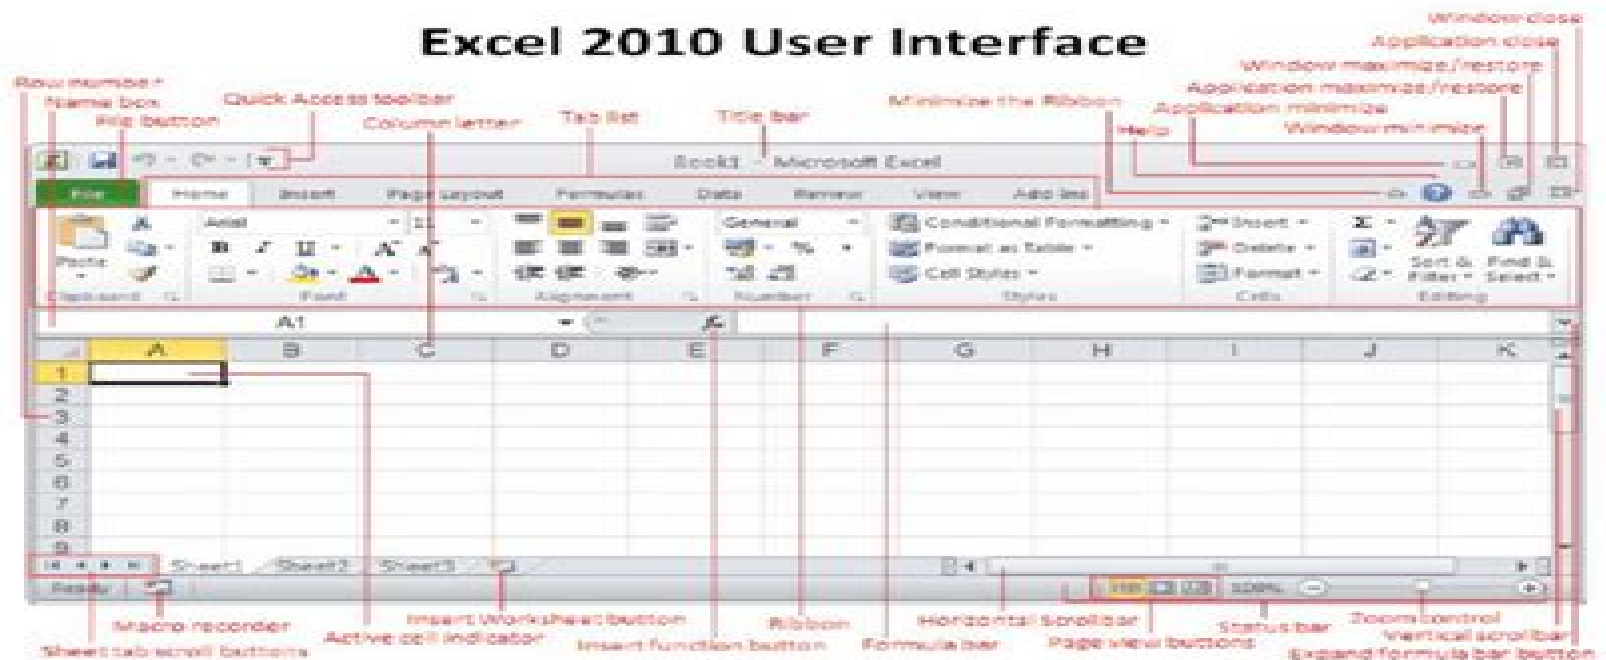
Excel 2010 User Interface

Window close
Application close
Window maximize/restore
Application maximize/restore
Application minimize
Window minimize
Minimize the Ribbon
Help
Row number
Name box
File button
Quick Access toolbar
Column letter
Tab list
Title bar

Book1 - Microsoft Excel

File Home Insert Page Layout Formulas Data Review View Add-Ins

Paste
Clipboard
Arial 11
B I U
Font
Alignment
General
%
Number
Conditional Formatting
Format as Table
Cell Styles
Styles
Insert
Delete
Format
Cells
Σ
Sort & Filter
Find & Select
Editing

A1

A B C D E F G H I J K

1
2
3
4
5
6
7
8
9

Sheet1 Sheet2 Sheet3

Ready

100%

Macro recorder
Active cell indicator
Insert Worksheet button
Insert function button
Ribbon
Formula bar
Horizontal Scrollbar
Page view buttons
Status bar
Zoom control
Vertical scrollbar
Expand formula bar button
Sheet tab scroll buttons